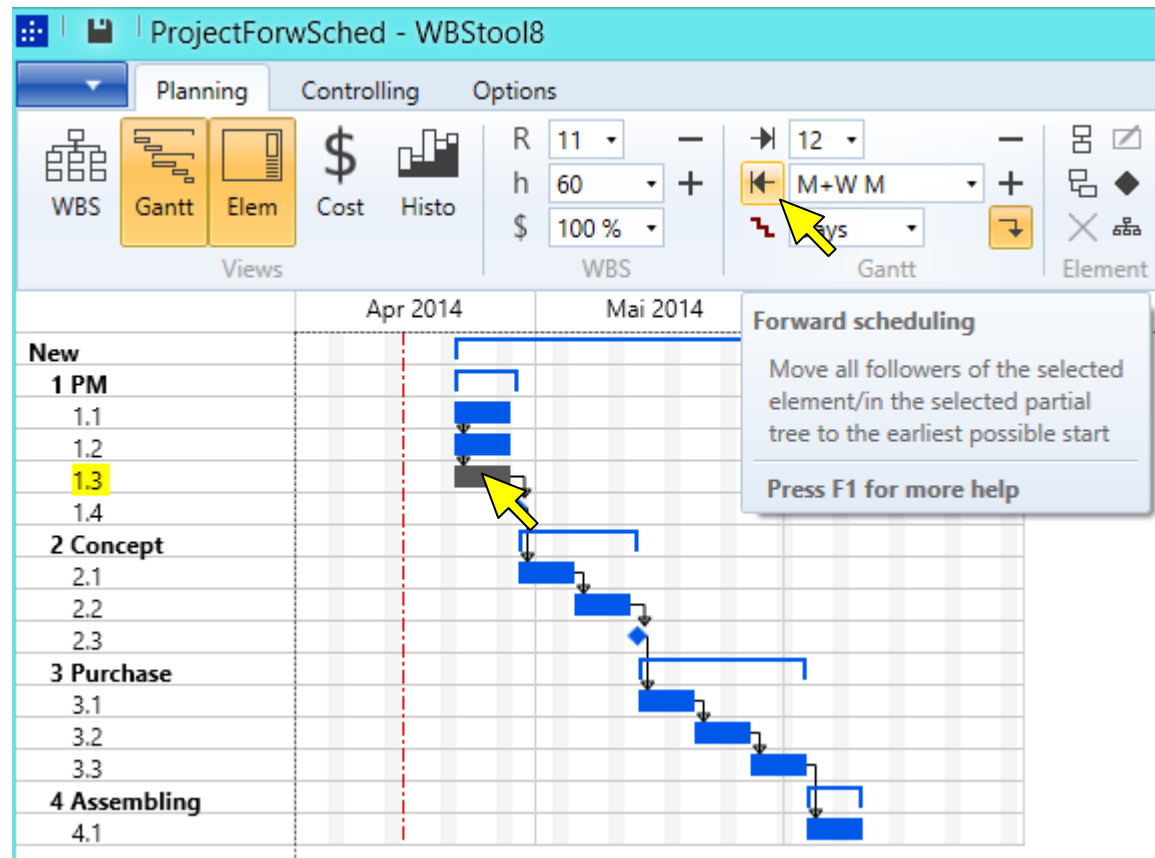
ProjectForwSched - WBStool8

Planning
Controlling
Options

WBS
Gantt
Elem
Cost
Histo
Views

R 11
h 60
$ 100 %
WBS

12
M+W M
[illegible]ays
Gantt

Element

Apr 2014
Mai 2014

Forward scheduling

Move all followers of the selected element/in the selected partial tree to the earliest possible start

Press F1 for more help

New
1 PM
1.1
1.2
1.3
1.4
2 Concept
2.1
2.2
2.3
3 Purchase
3.1
3.2
3.3
4 Assembling
4.1